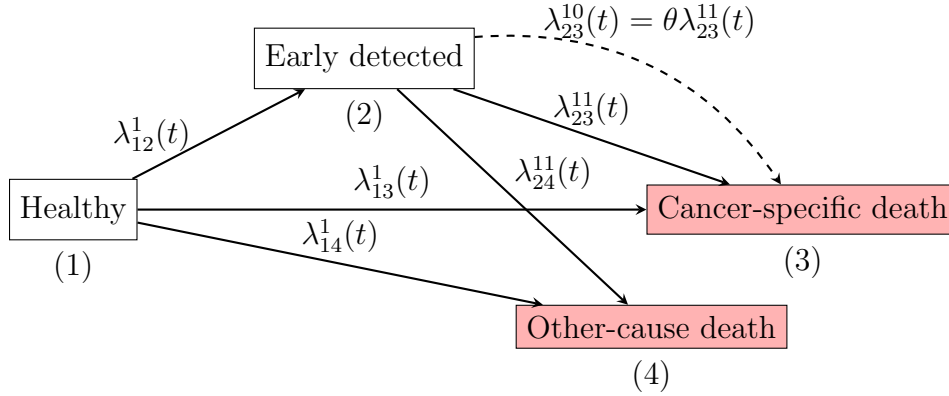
$\lambda_{23}^{10}(t) = \theta\lambda_{23}^{11}(t)$

Early detected

(2)

$\lambda_{12}^{1}(t)$

$\lambda_{23}^{11}(t)$

$\lambda_{24}^{11}(t)$

$\lambda_{13}^{1}(t)$

Healthy

(1)

$\lambda_{14}^{1}(t)$

Cancer-specific death

(3)

Other-cause death

(4)